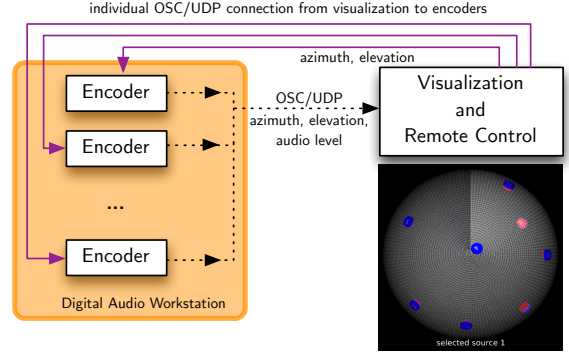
individual OSC/UDP connection from visualization to encoders

azimuth, elevation

Encoder

Encoder

...

Encoder

Digital Audio Workstation

OSC/UDP
azimuth, elevation,
audio level

Visualization
and
Remote Control

selected source 1